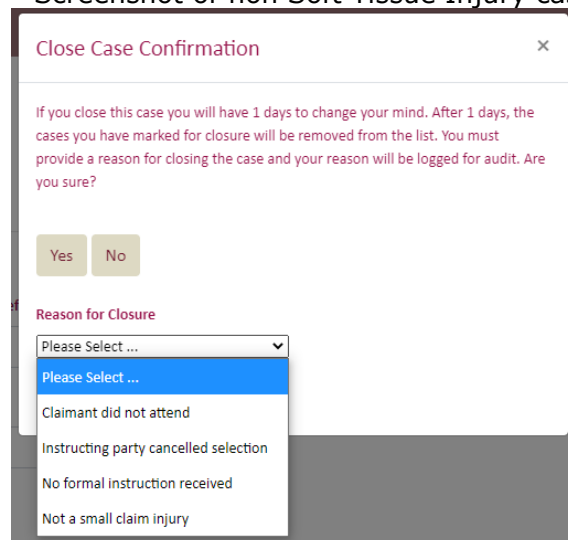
Screenshot of non Soft Tissue Injury ca

Close Case Confirmation ×

If you close this case you will have 1 days to change your mind. After 1 days, the cases you have marked for closure will be removed from the list. You must provide a reason for closing the case and your reason will be logged for audit. Are you sure?

Yes No

Reason for Closure

Please Select ...

Please Select ...
Claimant did not attend
Instructing party cancelled selection
No formal instruction received
Not a small claim injury